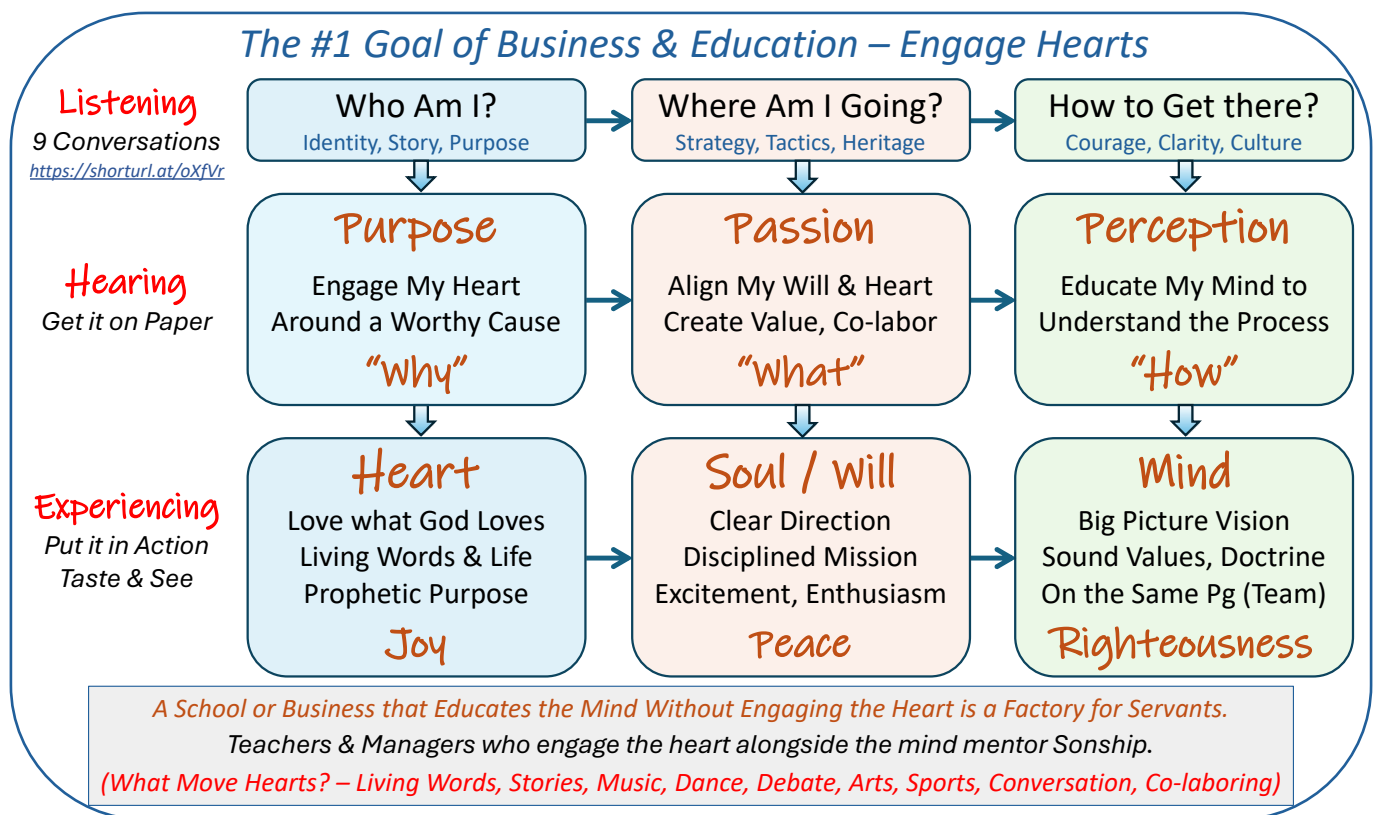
The #1 Goal of Business & Education – Engage Hearts

Listening
9 Conversations
https://shorturl.at/oXfVr

Who Am I?
Identity, Story, Purpose

Where Am I Going?
Strategy, Tactics, Heritage

How to Get there?
Courage, Clarity, Culture

Hearing
Get it on Paper

Purpose
Engage My Heart Around a Worthy Cause
"Why"

Passion
Align My Will & Heart Create Value, Co-labor
"What"

Perception
Educate My Mind to Understand the Process
"How"

Experiencing
Put it in Action
Taste & See

Heart
Love what God Loves
Living Words & Life
Prophetic Purpose
Joy

Soul / Will
Clear Direction
Disciplined Mission
Excitement, Enthusiasm
Peace

Mind
Big Picture Vision
Sound Values, Doctrine
On the Same Pg (Team)
Righteousness

A School or Business that Educates the Mind Without Engaging the Heart is a Factory for Servants.
Teachers & Managers who engage the heart alongside the mind mentor Sonship.
(What Move Hearts? – Living Words, Stories, Music, Dance, Debate, Arts, Sports, Conversation, Co-laboring)